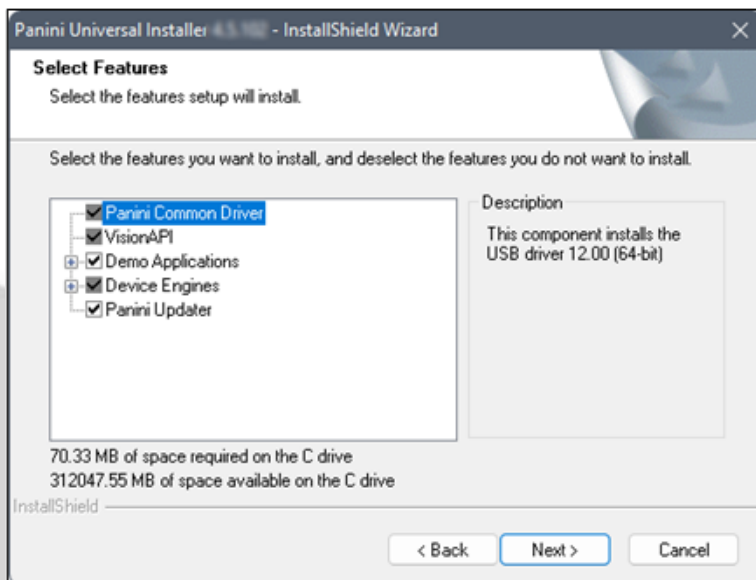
Panini Universal Installer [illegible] - InstallShield Wizard

Select Features

Select the features setup will install.

Select the features you want to install, and deselect the features you do not want to install.

Panini Common Driver
VisionAPI
Demo Applications
Device Engines
Panini Updater

Description

This component installs the USB driver 12.00 (64-bit)

70.33 MB of space required on the C drive
312047.55 MB of space available on the C drive

InstallShield

< Back
Next >
Cancel